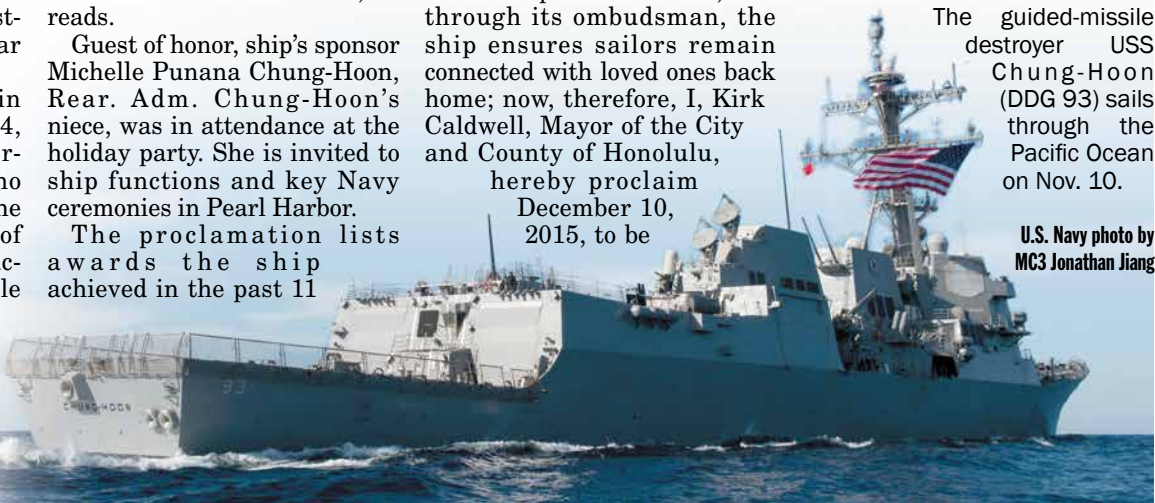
st-
ar

in
4,
r-
ho
he
of
c-
le

reads.

Guest of honor, ship's sponsor Michelle Punana Chung-Hoon, Rear. Adm. Chung-Hoon's niece, was in attendance at the holiday party. She is invited to ship functions and key Navy ceremonies in Pearl Harbor.

The proclamation lists awards the ship achieved in the past 11

through its ombudsman, the ship ensures sailors remain connected with loved ones back home; now, therefore, I, Kirk Caldwell, Mayor of the City and County of Honolulu, hereby proclaim December 10, 2015, to be

The guided-missile destroyer USS Chung-Hoon (DDG 93) sails through the Pacific Ocean on Nov. 10.

U.S. Navy photo by MC3 Jonathan Jiang

93

CHUNG-HOON